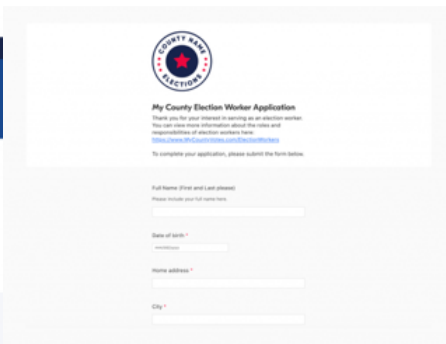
COUNTY NAME
ELECTIONS

My County Election Worker Application

Thank you for your interest in serving as an election worker. You can view more information about the roles and responsibilities of election workers here: https://www.MyCountyVotes.com/ElectionWorkers

To complete your application, please submit the form below.

Full Name (First and Last please)
Please include your full name here.

Date of birth *
mm/dd/yyyy

Home address *

City *